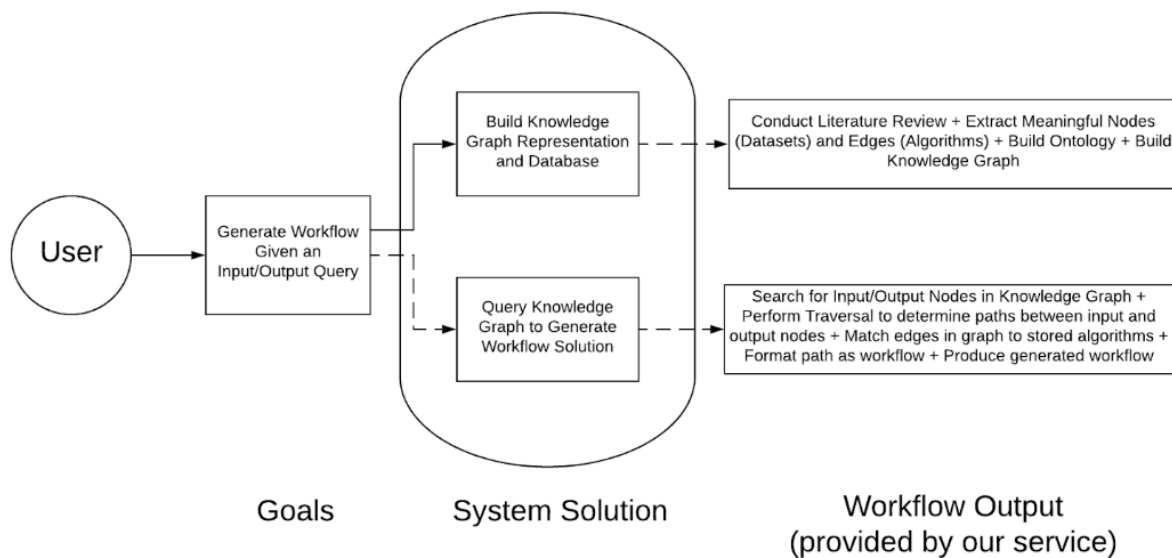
User

Generate Workflow Given an Input/Output Query

Build Knowledge Graph Representation and Database

Query Knowledge Graph to Generate Workflow Solution

Conduct Literature Review + Extract Meaningful Nodes (Datasets) and Edges (Algorithms) + Build Ontology + Build Knowledge Graph

Search for Input/Output Nodes in Knowledge Graph + Perform Traversal to determine paths between input and output nodes + Match edges in graph to stored algorithms + Format path as workflow + Produce generated workflow

Goals

System Solution

Workflow Output (provided by our service)